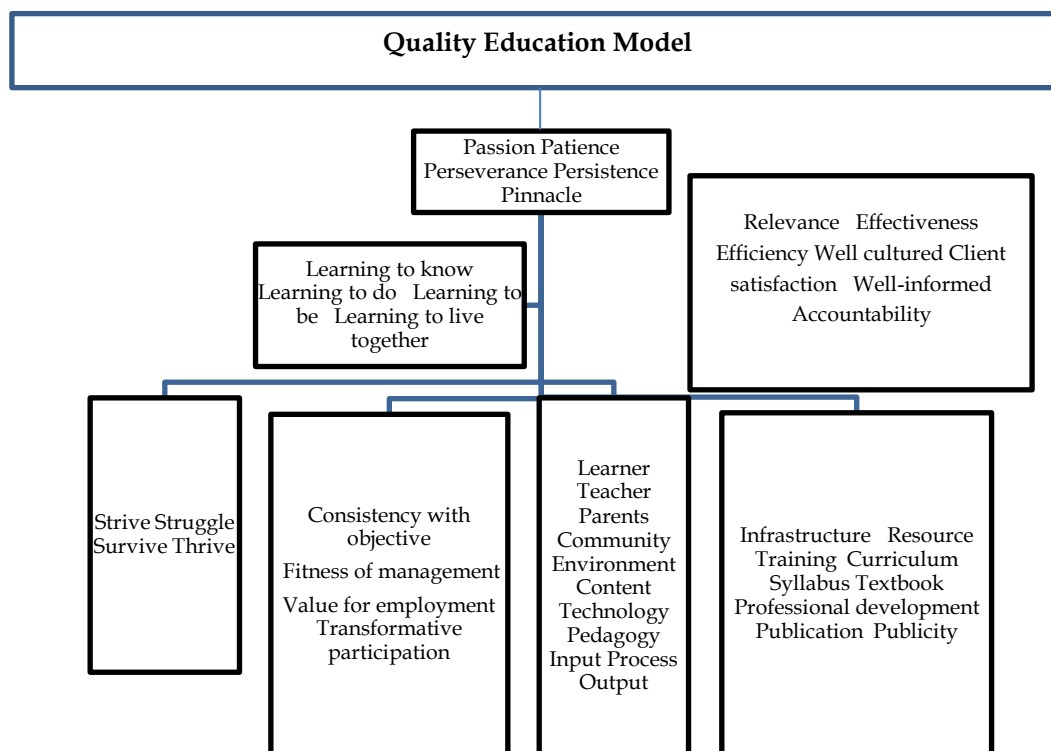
Quality Education Model

Passion Patience Perseverance Persistence Pinnacle

Relevance Effectiveness Efficiency Well cultured Client satisfaction Well-informed Accountability

Learning to know Learning to do Learning to be Learning to live together

Strive Struggle Survive Thrive

Consistency with objective

Fitness of management

Value for employment Transformative participation

Learner Teacher Parents Community Environment Content Technology Pedagogy Input Process Output

Infrastructure Resource Training Curriculum Syllabus Textbook Professional development Publication Publicity